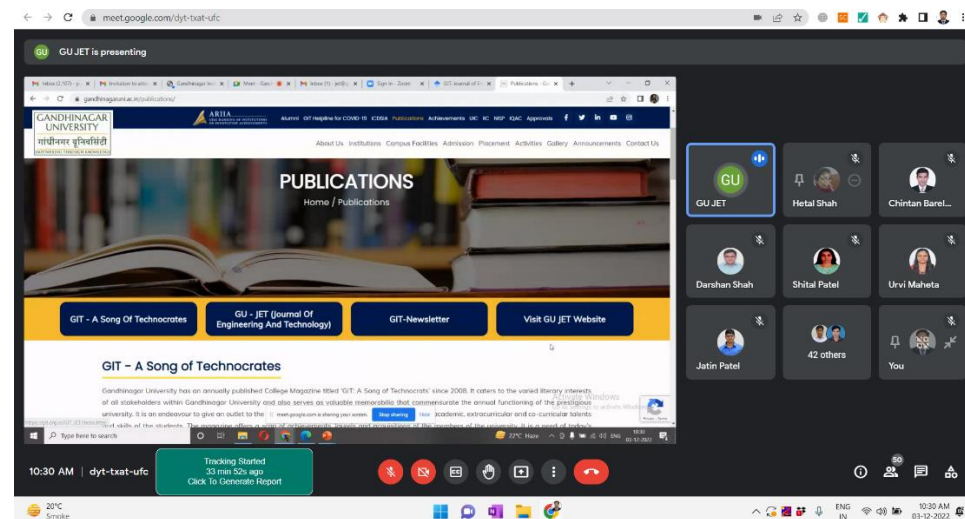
meet.google.com/dyt-txat-ufc

GU JET is presenting

gandhinagaruni.ac.in/publications/

GANDHINAGAR UNIVERSITY
ગાંધીનગર યુનિવર્સિટી

ARIIA

Alumni GIT Helpline for COVID-19 ICDSA Publications Achievements UIC IIC NISP IQAC Approvals

About Us Institutions Campus Facilities Admission Placement Activities Gallery Announcements Contact Us

PUBLICATIONS
Home / Publications

GIT - A Song Of Technocrates

GU - JET (Journal Of Engineering And Technology)

GIT-Newsletter

Visit GU JET Website

GIT – A Song of Technocrates

Gandhinagar University has an annually published College Magazine titled 'GIT: A Song of Technocrats' since 2008. It caters to the varied literary interests of all stakeholders within Gandhinagar University and also serves as valuable memorabilia that commensurate the annual functioning of the prestigious university. It is an endeavour to give an outlet to the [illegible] academic, extracurricular and co-curricular talents and skills of the students. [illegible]

meet.google.com is sharing your screen. Stop sharing Hide

Activate Windows
Go to Settings to activate Windows.

Type here to search

22°C Haze ENG 10:31 03-12-2022

GU
GU JET
Hetal Shah
Chintan Barel...
Darshan Shah
Shital Patel
Urvi Maheta
Jatin Patel
42 others
You

10:30 AM | dyt-txat-ufc

Tracking Started
33 min 52s ago
Click To Generate Report

50

20°C
Smoke

ENG IN
10:30 AM
03-12-2022